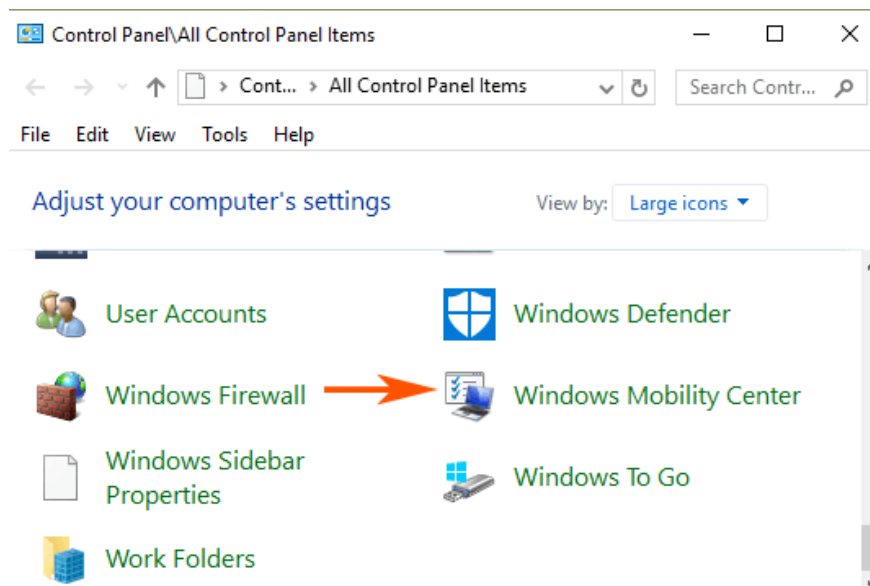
Control Panel\All Control Panel Items

Cont... › All Control Panel Items

Search Contr...

File Edit View Tools Help

Adjust your computer's settings

View by: Large icons

User Accounts

Windows Defender

Windows Firewall

Windows Mobility Center

Windows Sidebar Properties

Windows To Go

Work Folders